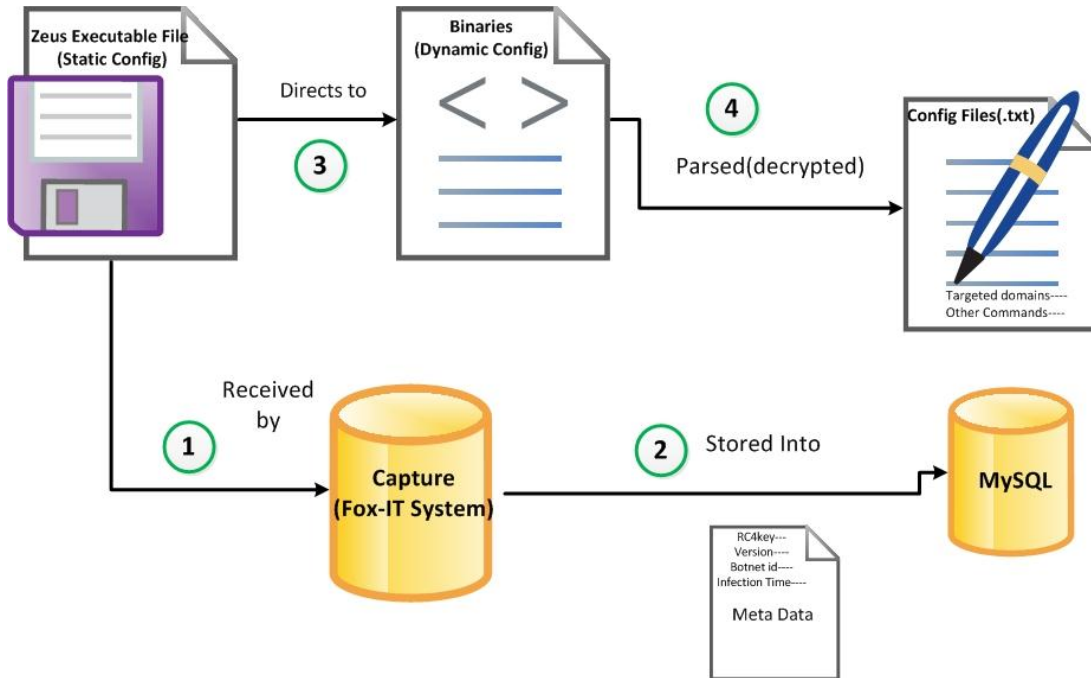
Zeus Executable File (Static Config)

Directs to

3

Binaries (Dynamic Config)

< >

4

Parsed(decrypted)

Config Files(.txt)

Targeted domains----
Other Commands----

Received by

1

Capture (Fox-IT System)

2

Stored Into

MySQL

RC4key---
Version----
Botnet id----
Infection Time----

Meta Data